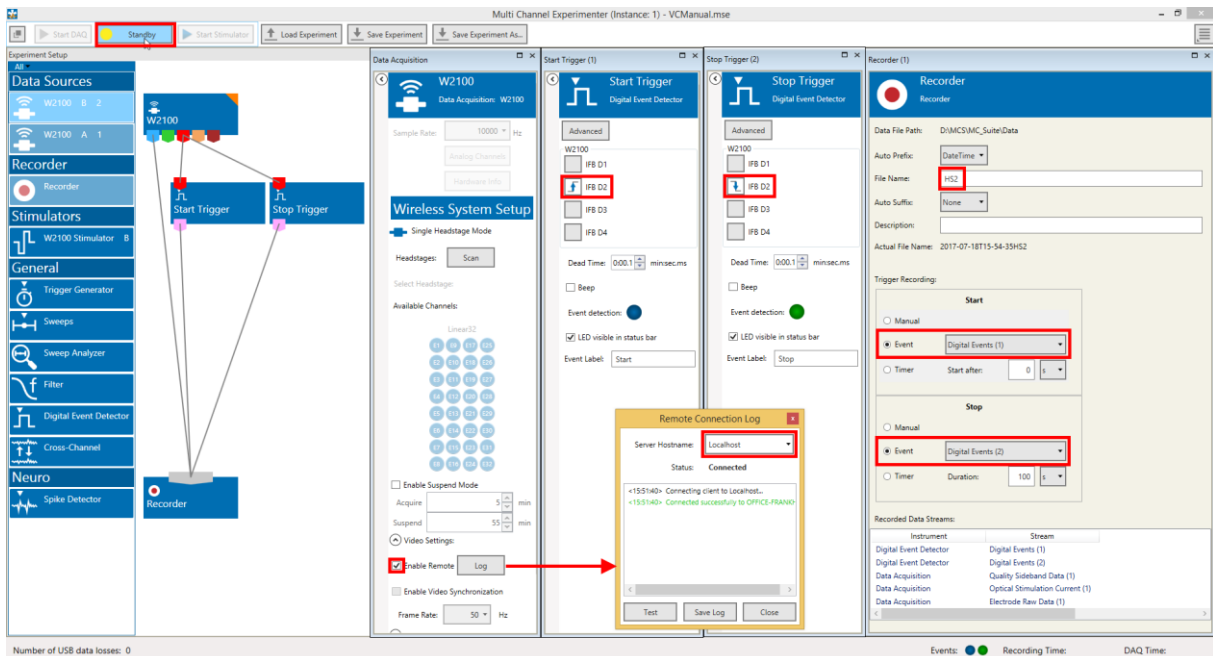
Multi Channel Experimenter (Instance: 1) - VCManual.mse

Start DAQ | Standby | Start Stimulator | Load Experiment | Save Experiment | Save Experiment As...

Experiment Setup
All

Data Sources
W2100 B 2
W2100 A 1

Recorder
Recorder

Stimulators
W2100 Stimulator B

General
Trigger Generator
Sweeps
Sweep Analyzer
Filter
Digital Event Detector
Cross-Channel

Neuro
Spike Detector

W2100
Start Trigger
Stop Trigger
Recorder

Data Acquisition
W2100
Data Acquisition: W2100
Sample Rate: 10000 Hz
Analog Channels
Hardware Info
Wireless System Setup
Single Headstage Mode
Headstages: Scan
Select Headstage:
Available Channels:
Linear32
E1 E9 E17 E25
E2 E10 E18 E26
E3 E11 E19 E27
E4 E12 E20 E28
E5 E13 E21 E29
E6 E14 E22 E30
E7 E15 E23 E31
E8 E16 E24 E32
Enable Suspend Mode
Acquire 5 min
Suspend 55 min
Video Settings:
Enable Remote Log
Enable Video Synchronization
Frame Rate: 50 Hz

Start Trigger (1)
Start Trigger
Digital Event Detector
Advanced
W2100
IFB D1
IFB D2
IFB D3
IFB D4
Dead Time: 0:00.1 min:sec.ms
Beep
Event detection:
LED visible in status bar
Event Label: Start

Stop Trigger (2)
Stop Trigger
Digital Event Detector
Advanced
W2100
IFB D1
IFB D2
IFB D3
IFB D4
Dead Time: 0:00.1 min:sec.ms
Beep
Event detection:
LED visible in status bar
Event Label: Stop

Remote Connection Log
Server Hostname: Localhost
Status: Connected
<15:51:40> Connecting client to Localhost...
<15:51:40> Connected successfully to OFFICE-FRANK
Test | Save Log | Close

Recorder (1)
Recorder
Recorder
Data File Path: D:\MCS\MC_Suite\Data
Auto Prefix: DateTime
File Name: HS2
Auto Suffix: None
Description:
Actual File Name: 2017-07-18T15-54-35HS2
Trigger Recording:
Start
Manual
Event Digital Events (1)
Timer Start after: 0 s
Stop
Manual
Event Digital Events (2)
Timer Duration: 100 s
Recorded Data Streams:
| Instrument | Stream |
|---|---|
| Digital Event Detector | Digital Events (1) |
| Digital Event Detector | Digital Events (2) |
| Data Acquisition | Quality Sideband Data (1) |
| Data Acquisition | Optical Stimulation Current (1) |
| Data Acquisition | Electrode Raw Data (1) |

Number of USB data losses: 0
Events:
Recording Time:
DAQ Time: